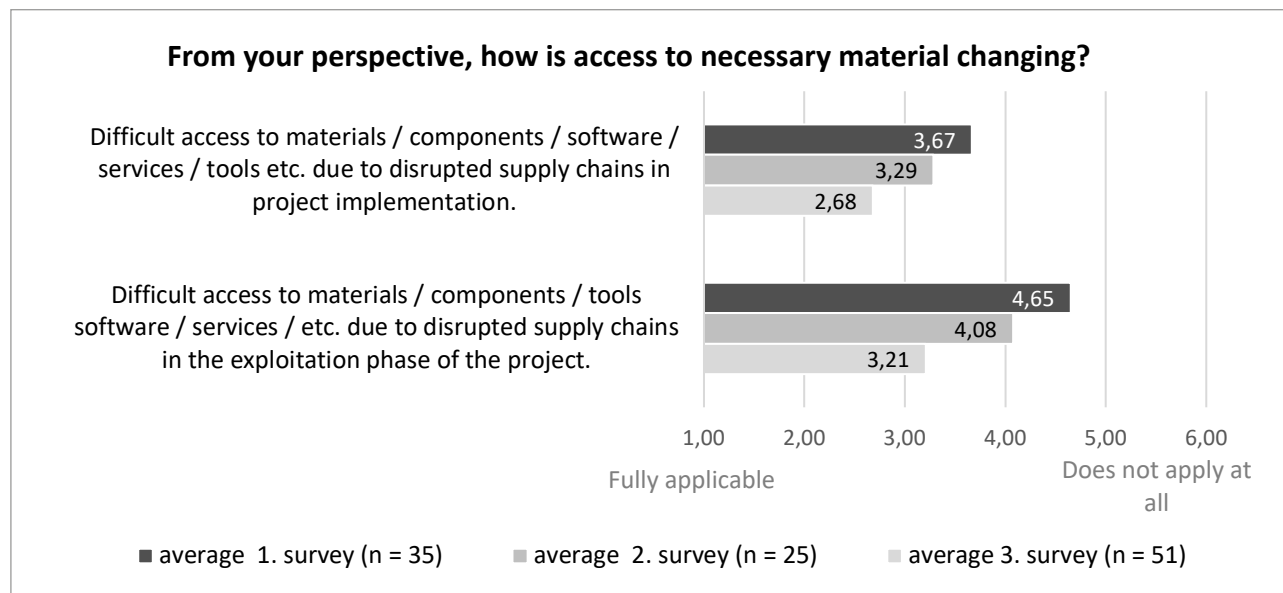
From your perspective, how is access to necessary material changing?

Difficult access to materials / components / software / services / tools etc. due to disrupted supply chains in project implementation.

3,67
3,29
2,68

Difficult access to materials / components / tools software / services / etc. due to disrupted supply chains in the exploitation phase of the project.

4,65
4,08
3,21

1,00 2,00 3,00 4,00 5,00 6,00

Fully applicable

Does not apply at all

■ average 1. survey (n = 35) ■ average 2. survey (n = 25) ■ average 3. survey (n = 51)